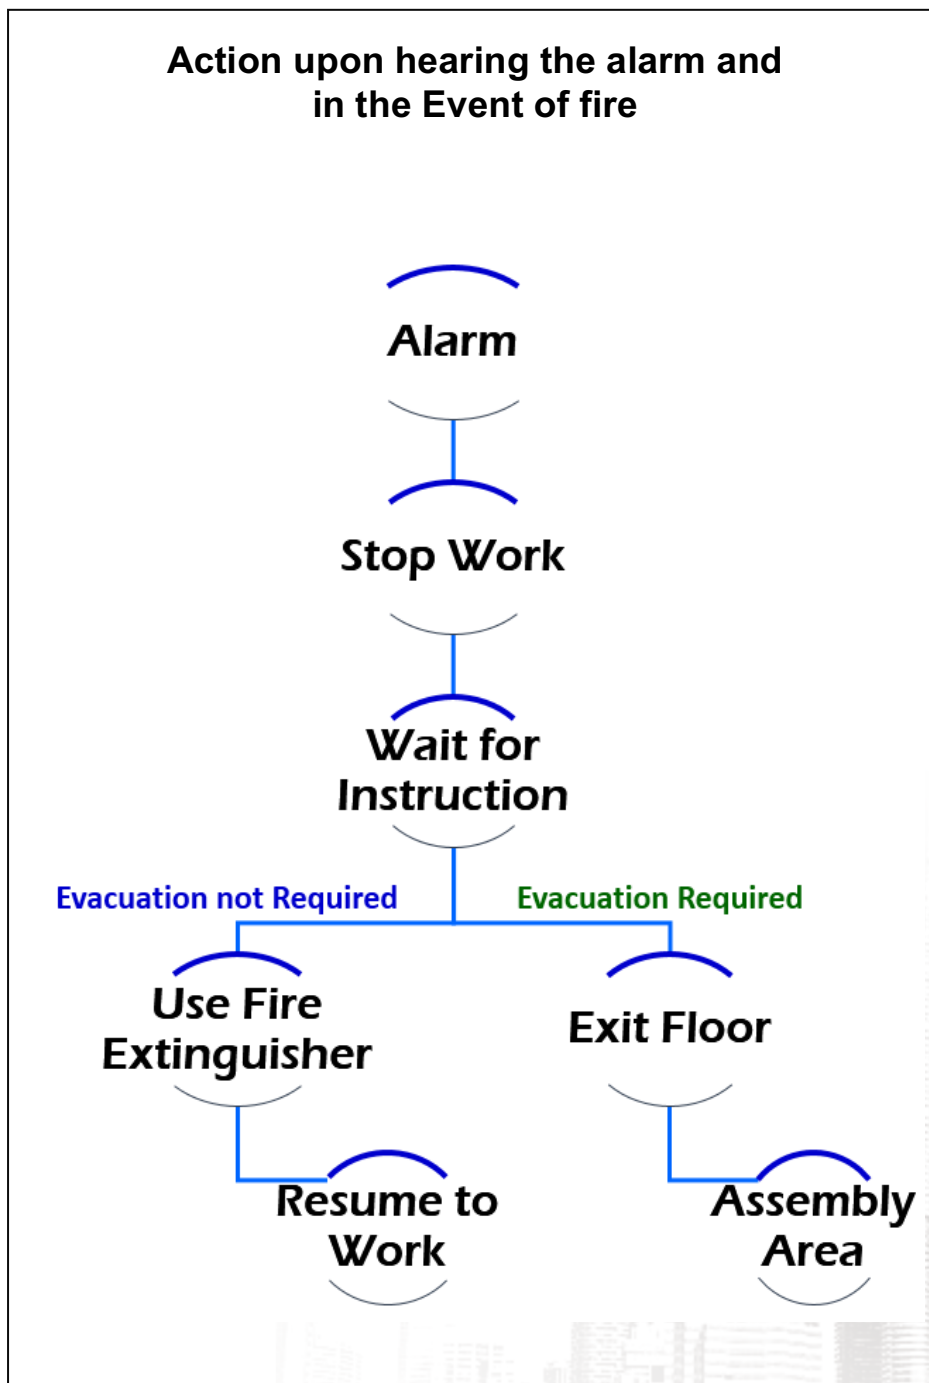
Action upon hearing the alarm and in the Event of fire

Alarm

Stop Work

Wait for Instruction

Evacuation not Required

Evacuation Required

Use Fire Extinguisher

Exit Floor

Resume to Work

Assembly Area